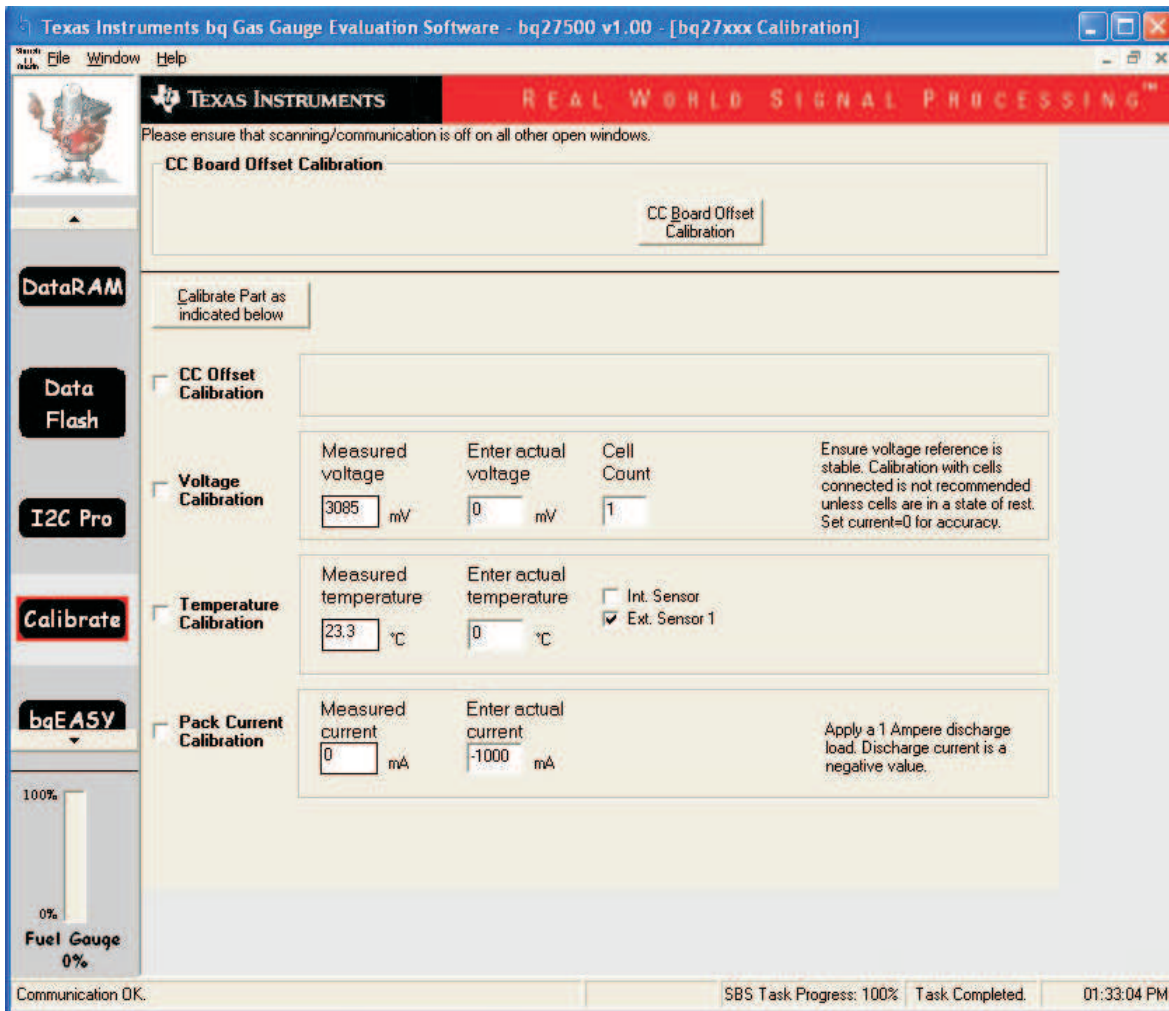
Texas Instruments bq Gas Gauge Evaluation Software - bq27500 v1.00 - [bq27xxx Calibration]

File Window Help

TEXAS INSTRUMENTS REAL WORLD SIGNAL PROCESSING™

Please ensure that scanning/communication is off on all other open windows.

CC Board Offset Calibration

CC Board Offset Calibration

DataRAM

Calibrate Part as indicated below

CC Offset Calibration

Data Flash

Voltage Calibration

Measured voltage
3085 mV

Enter actual voltage
0 mV

Cell Count
1

Ensure voltage reference is stable. Calibration with cells connected is not recommended unless cells are in a state of rest. Set current=0 for accuracy.

I2C Pro

Calibrate

Temperature Calibration

Measured temperature
23.3 °C

Enter actual temperature
0 °C

Int. Sensor
Ext. Sensor 1

bqEASY

Pack Current Calibration

Measured current
0 mA

Enter actual current
-1000 mA

Apply a 1 Ampere discharge load. Discharge current is a negative value.

100%

0%

Fuel Gauge
0%

Communication OK.

SBS Task Progress: 100% Task Completed. 01:33:04 PM